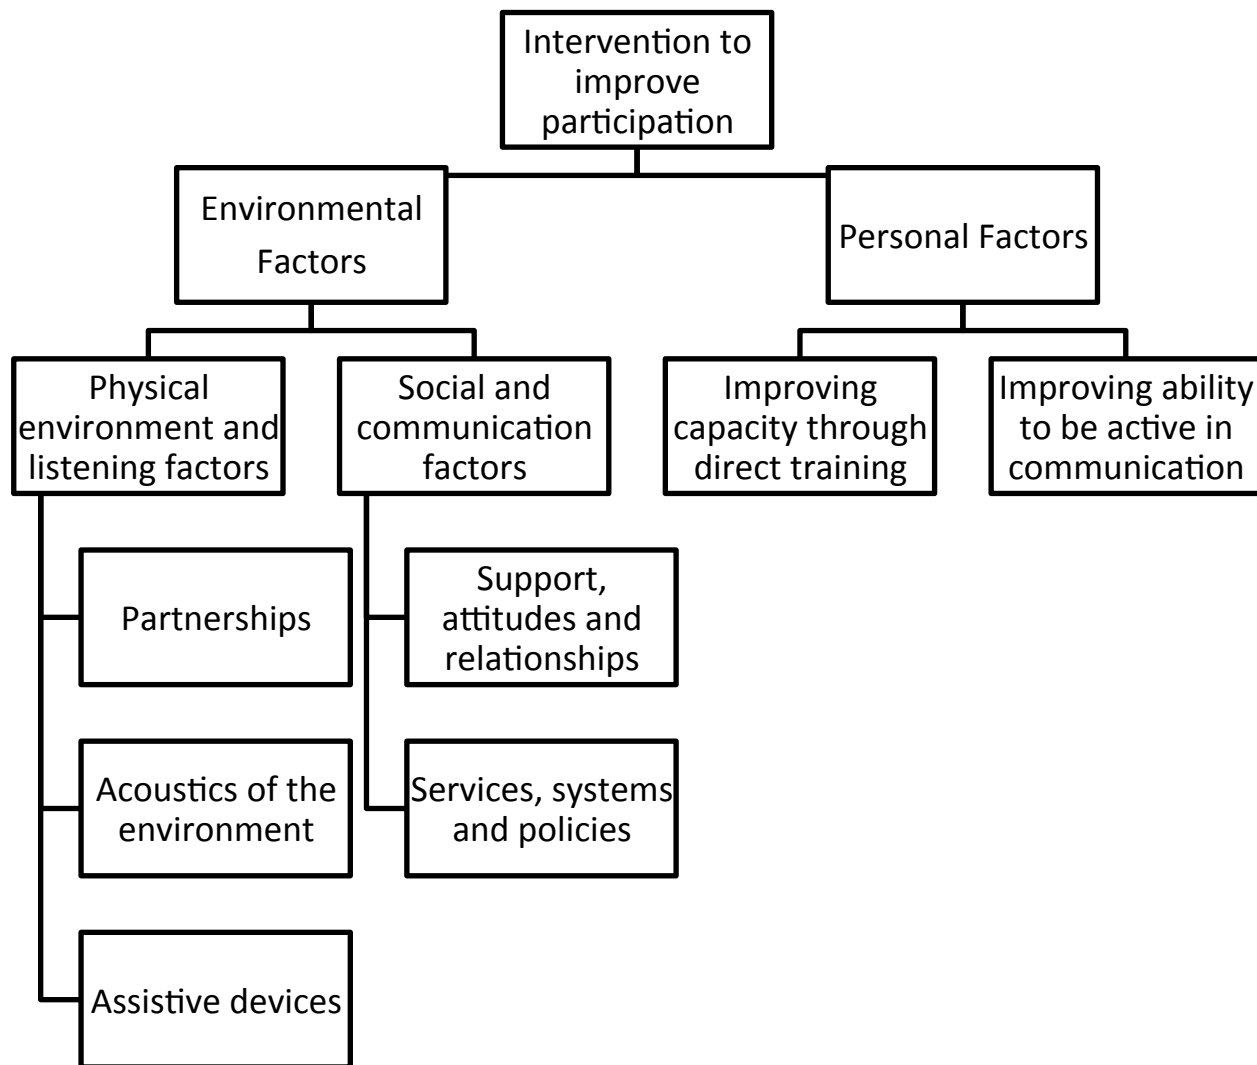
Intervention to improve participation

Environmental Factors

Personal Factors

Physical environment and listening factors

Social and communication factors

Improving capacity through direct training

Improving ability to be active in communication

Partnerships

Acoustics of the environment

Assistive devices

Support, attitudes and relationships

Services, systems and policies